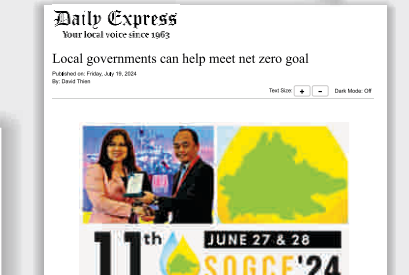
Daily Express
Your local voice since 1963

Local governments can help meet net zero goal

Published on: Friday, July 19, 2024
By: David Thien

Text Size: + –  Dark Mode: Off

11th
JUNE 27 & 28
SOGCE'24